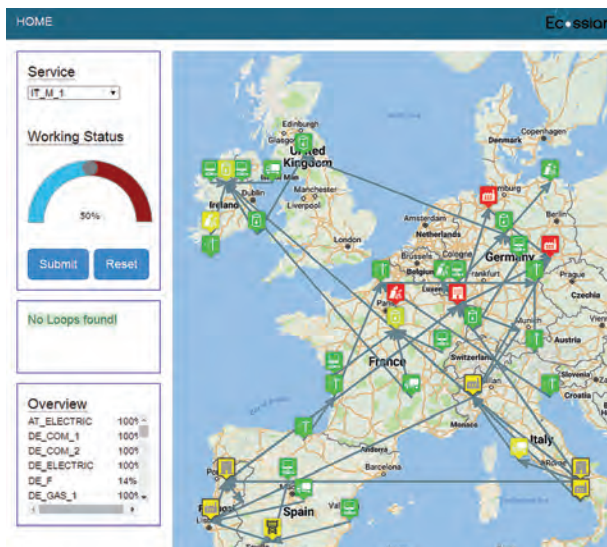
HOME

Ec●ssion

Service

IT_M_1

Working Status

50%

Submit

Reset

No Loops found!

Overview

| AT_ELECTRIC | 100% |
|---|---|
| DE_COM_1 | 100% |
| DE_COM_2 | 100% |
| DE_ELECTRIC | 100% |
| DE_F | 14% |
| DE_GAS_1 | 100% |

Edinburgh
Glasgow
United Kingdom
Dublin
Ireland
Manchester
Liverpool
London
Copenhagen
Denmark
Hamburg
Amsterdam
Netherlands
Germany
Brussels
Belgium
Cologne
Frankfurt
Luxembourg
Paris
Prague
Czechia
Munich
Switzerland
France
Slovenia
Croatia
Monaco
Italy
Rome
Barcelona
Spain